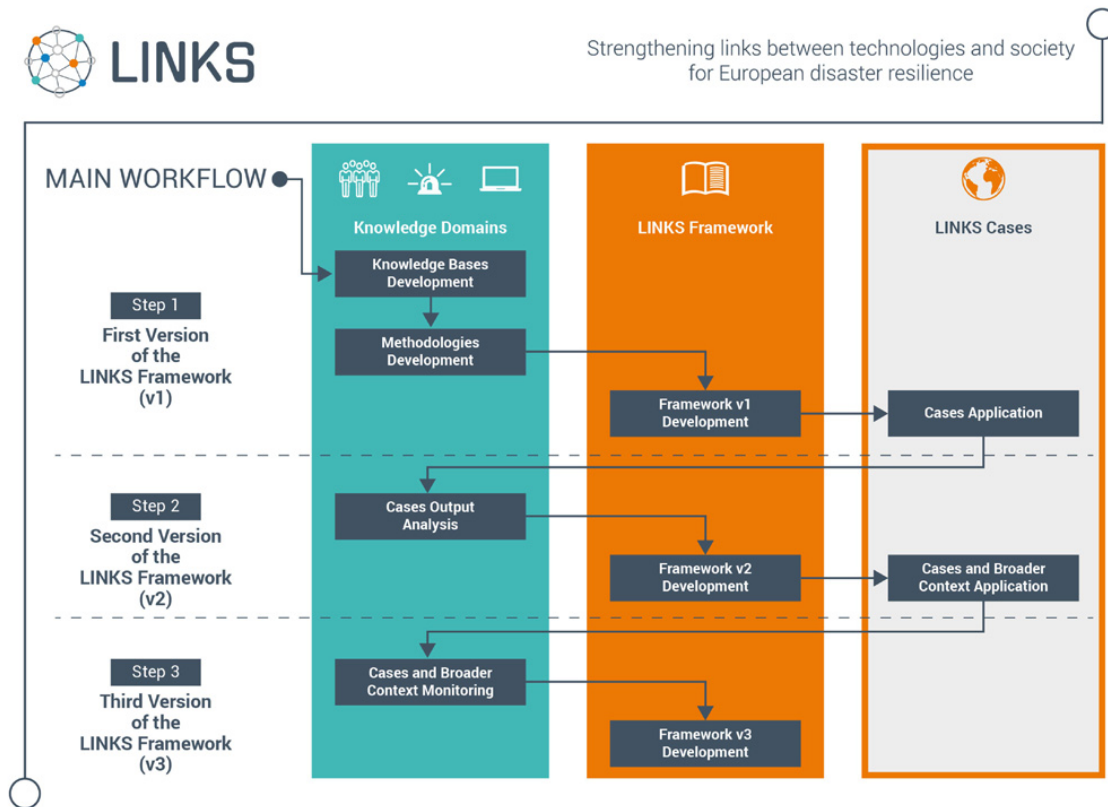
LINKS

Strengthening links between technologies and society for European disaster resilience

MAIN WORKFLOW

Knowledge Domains

LINKS Framework

LINKS Cases

Knowledge Bases Development

Step 1
First Version of the LINKS Framework (v1)

Methodologies Development

Framework v1 Development

Cases Application

Step 2
Second Version of the LINKS Framework (v2)

Cases Output Analysis

Framework v2 Development

Cases and Broader Context Application

Step 3
Third Version of the LINKS Framework (v3)

Cases and Broader Context Monitoring

Framework v3 Development